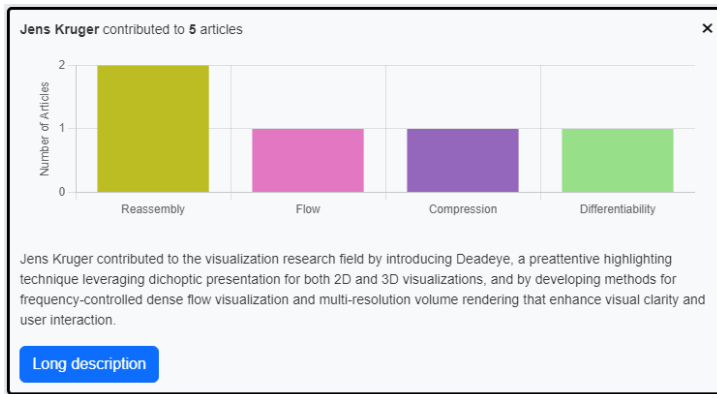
Jens Kruger contributed to 5 articles

×

Number of Articles

2

1

0

Reassembly

Flow

Compression

Differentiability

Jens Kruger contributed to the visualization research field by introducing Deadeye, a preattentive highlighting technique leveraging dichoptic presentation for both 2D and 3D visualizations, and by developing methods for frequency-controlled dense flow visualization and multi-resolution volume rendering that enhance visual clarity and user interaction.

Long description